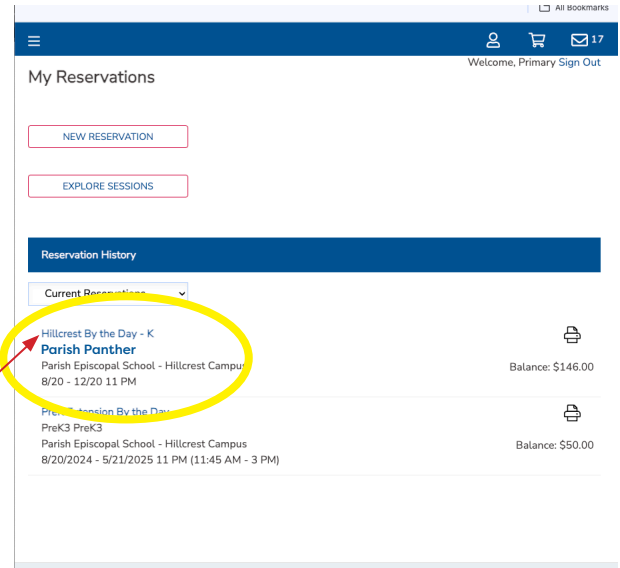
All Bookmarks

17

My Reservations

Welcome, Primary Sign Out

NEW RESERVATION

EXPLORE SESSIONS

Reservation History

Current Res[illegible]

Hillcrest By the Day - K
Parish Panther
Parish Episcopal School - Hillcrest Campu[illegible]
8/20 - 12/20 11 PM

Balance: $146.00

Pre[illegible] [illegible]tension By the Day
PreK3 PreK3
Parish Episcopal School - Hillcrest Campus
8/20/2024 - 5/21/2025 11 PM (11:45 AM - 3 PM)

Balance: $50.00